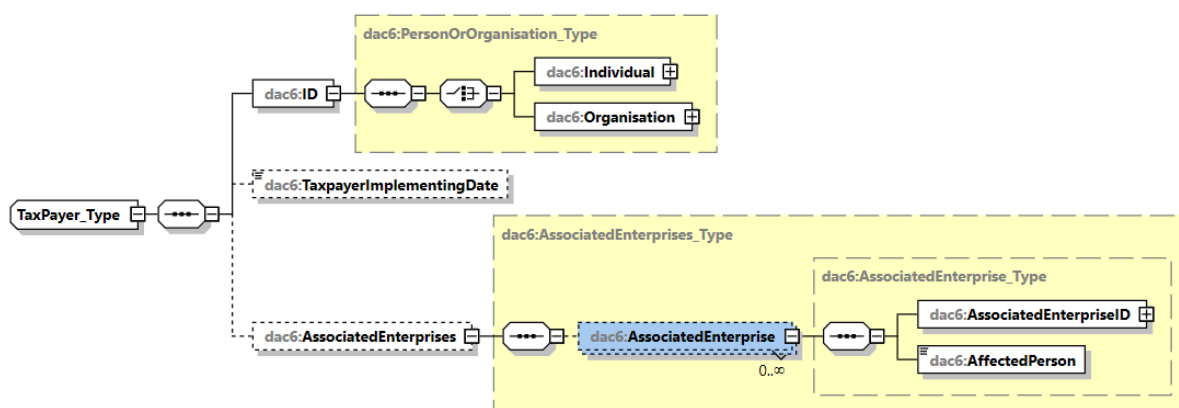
dac6:PersonOrOrganisation_Type

dac6:ID

dac6:Individual

dac6:Organisation

TaxPayer_Type

dac6:TaxpayerImplementingDate

dac6:AssociatedEnterprises_Type

dac6:AssociatedEnterprise_Type

dac6:AssociatedEnterprises

dac6:AssociatedEnterprise

$0..\infty$

dac6:AssociatedEnterpriseID

dac6:AffectedPerson